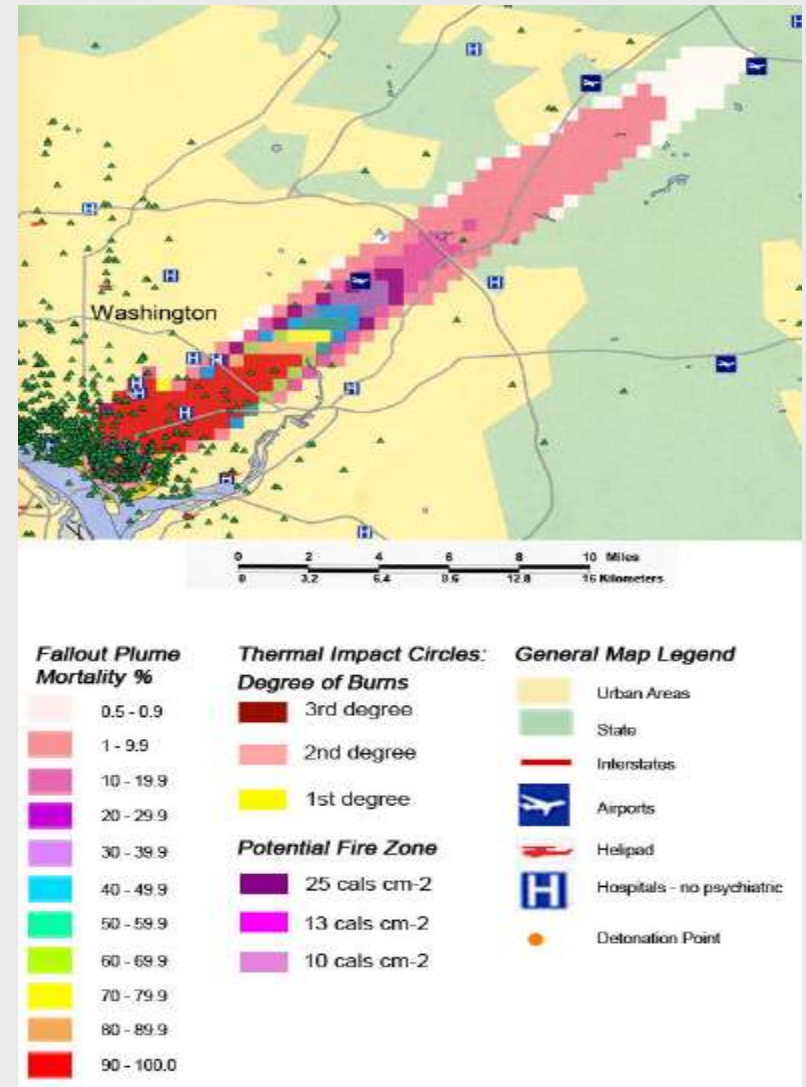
Washington

0 2 4 6 8 10 Miles
0 3.2 6.4 9.6 12.8 16 Kilometers

Fallout Plume Mortality %
0.5 - 0.9
1 - 9.9
10 - 19.9
20 - 29.9
30 - 39.9
40 - 49.9
50 - 59.9
60 - 69.9
70 - 79.9
80 - 89.9
90 - 100.0

Thermal Impact Circles: Degree of Burns
3rd degree
2nd degree
1st degree

Potential Fire Zone
25 cals cm-2
13 cals cm-2
10 cals cm-2

General Map Legend
Urban Areas
State
Interstates
Airports
Helipad
Hospitals - no psychiatric
Detonation Point